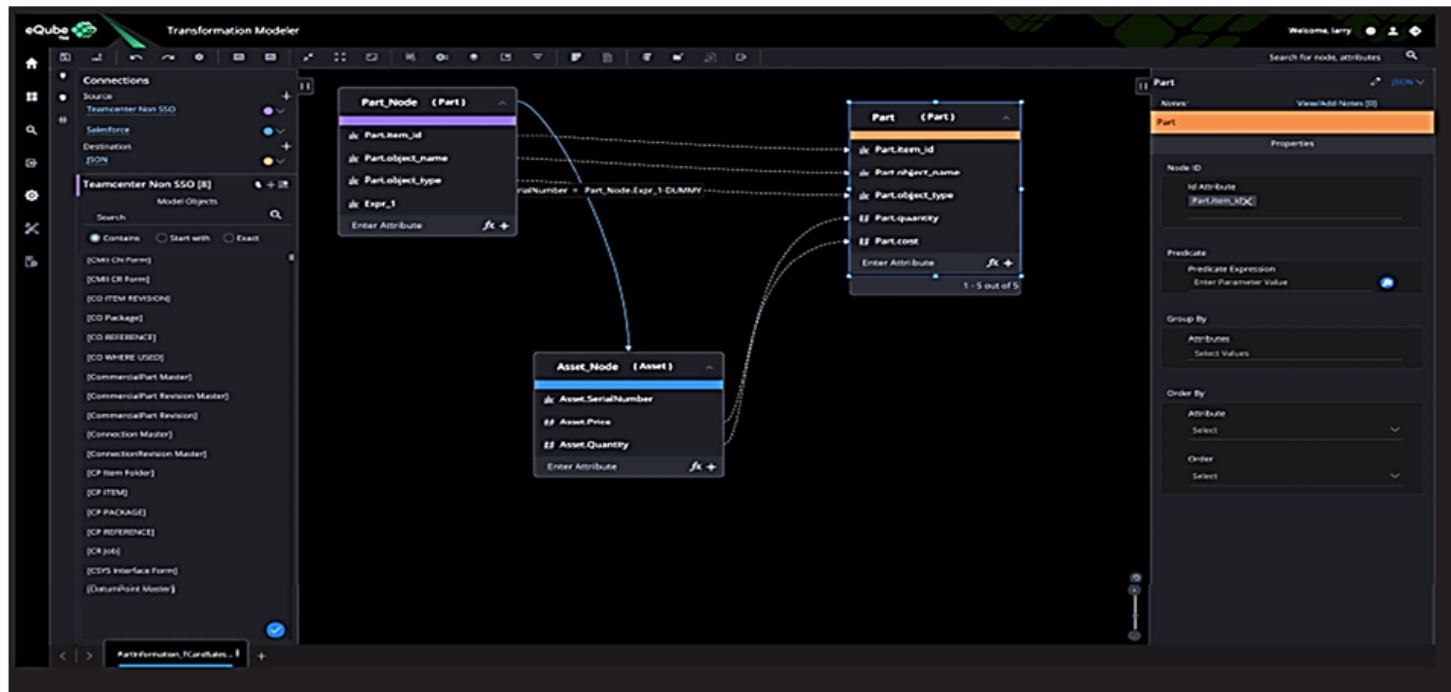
eQube

Transformation Modeler

Welcome, larry

Search for node, attributes

Connections

Source

Teamcenter Non SSO

Salesforce

Destination

JSON

Teamcenter Non SSO [8]

Model Objects

Search

Contains Start with Exact

[CMII CN Form]
[CMII CR Form]
[CO ITEM REVISION]
[CO Package]
[CO REFERENCE]
[CO WHERE USED]
[CommercialPart Master]
[CommercialPart Revision Master]
[CommercialPart Revision]
[Connection Master]
[ConnectionRevision Master]
[CP Item Folder]
[CP ITEM]
[CP PACKAGE]
[CP REFERENCE]
[CR Job]
[CSYS Interface Form]
[DatumPoint Master]

Part_Node (Part)

Part.item_id
Part.object_name
Part.object_type
Expr_1
Enter Attribute

rialNumber = Part_Node.Expr_1-DUMMY

Part (Part)

Part.item_id
Part.object_name
Part.object_type
Part.quantity
Part.cost
Enter Attribute

1 - 5 out of 5

Asset_Node (Asset)

Asset.SerialNumber
Asset.Price
Asset.Quantity
Enter Attribute

Part

JSON

Notes:

View/Add Notes [0]

Part

Properties

Node ID

Id Attribute

Part.item_id

Predicate

Predicate Expression

Enter Parameter Value

Group By

Attributes

Select Values

Order By

Attribute

Select

Order

Select

PartInformation_TCandSales...